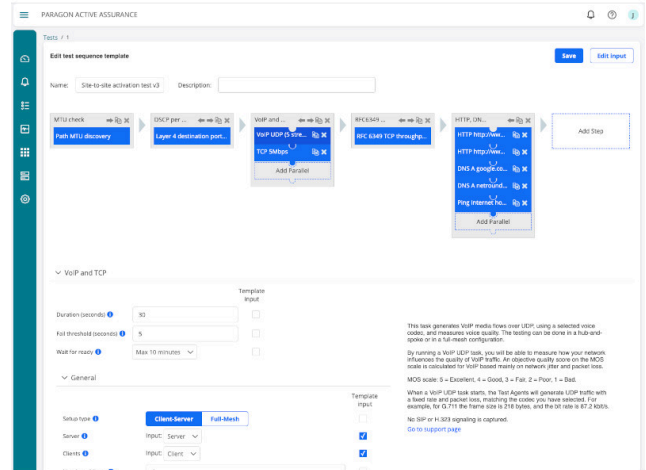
PARAGON ACTIVE ASSURANCE

Tests / 1

Edit test sequence template

Save

Edit input

Name: Site-to-site activation test v3

Description:

MTU check

Path MTU discovery

DSCP per ...

Layer 4 destination port...

VoIP and ...

VoIP UDP (5 stre...

TCP 5Mbps

Add Parallel

RFC6349 ...

RFC 6349 TCP throughp...

HTTP, DN...

HTTP http://ww...

HTTP http://ww...

DNS A google.co...

DNS A netround...

Ping internet he...

Add Parallel

Add Step

VoIP and TCP

Template input

Duration (seconds) 30

Fail threshold (seconds) 5

Wait for ready Max 10 minutes

General

Template input

Setup type Client-Server Full-Mesh

Server Input: Server

Clients Input: Client

This task generates VoIP media flows over UDP, using a selected voice codec, and measures voice quality. The testing can be done in a hub-and-spoke or in a full-mesh configuration.

By running a VoIP UDP task, you will be able to measure how your network influences the quality of VoIP traffic. An objective quality score on the MOS scale is calculated for VoIP based mainly on network jitter and packet loss.

MOS scale: 5 = Excellent, 4 = Good, 3 = Fair, 2 = Poor, 1 = Bad.

When a VoIP UDP task starts, the Test Agents will generate UDP traffic with a fixed rate and packet loss, matching the codec you have selected. For example, for G.711 the frame size is 218 bytes, and the bit rate is 87.2 kbit/s.

No SIP or H.323 signaling is captured.

Go to support page